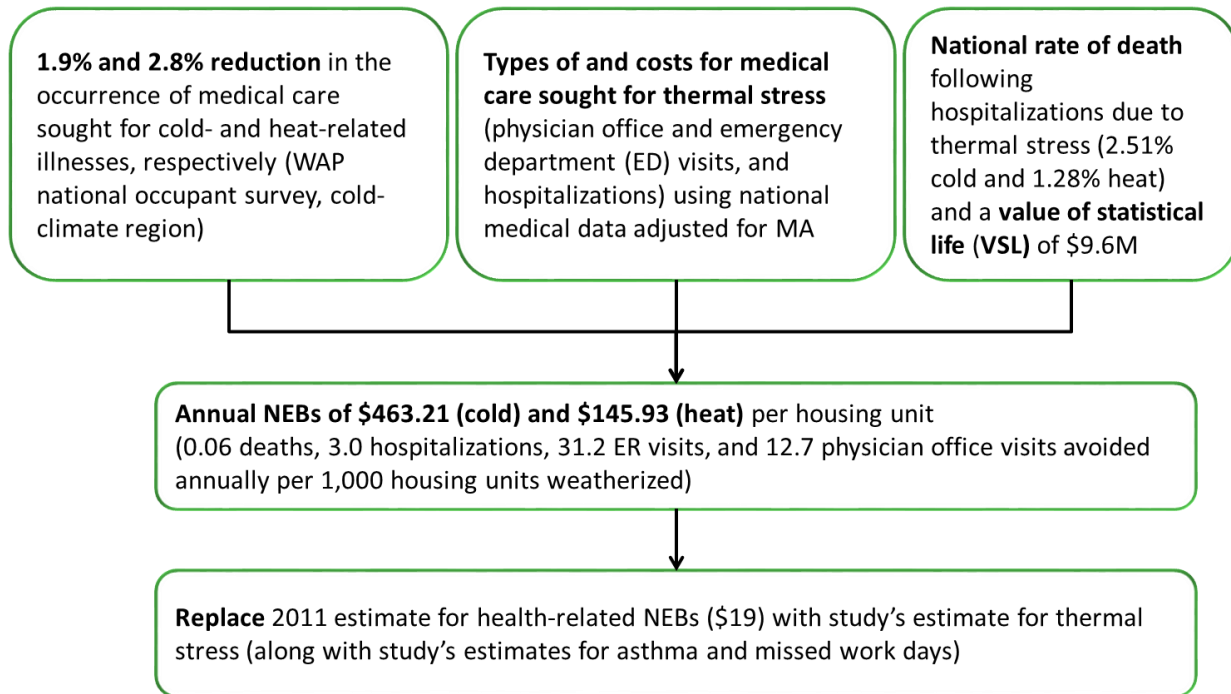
**1.9% and 2.8% reduction** in the occurrence of medical care sought for cold- and heat-related illnesses, respectively (WAP national occupant survey, cold-climate region)

**Types of and costs for medical care sought for thermal stress** (physician office and emergency department (ED) visits, and hospitalizations) using national medical data adjusted for MA

**National rate of death** following hospitalizations due to thermal stress (2.51% cold and 1.28% heat) and a **value of statistical life** (**VSL)** of $9.6M

**Annual NEBs of $463.21 (cold) and $145.93 (heat)** per housing unit (0.06 deaths, 3.0 hospitalizations, 31.2 ER visits, and 12.7 physician office visits avoided annually per 1,000 housing units weatherized)

**Replace** 2011 estimate for health-related NEBs ($19) with study's estimate for thermal stress (along with study's estimates for asthma and missed work days)